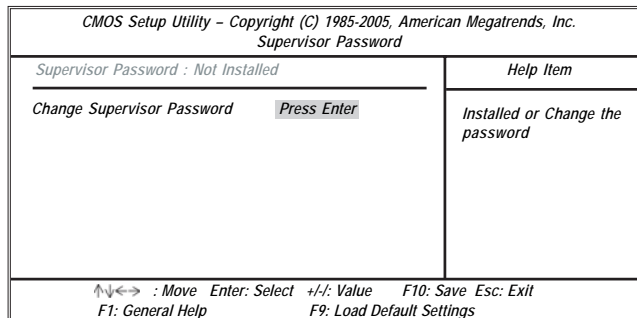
CMOS Setup Utility – Copyright (C) 1985-2005, American Megatrends, Inc.
Supervisor Password

Supervisor Password : Not Installed

Help Item

Change Supervisor Password Press Enter

Installed or Change the password

↑↓←→ : Move Enter: Select +/-/: Value F10: Save Esc: Exit
F1: General Help F9: Load Default Settings